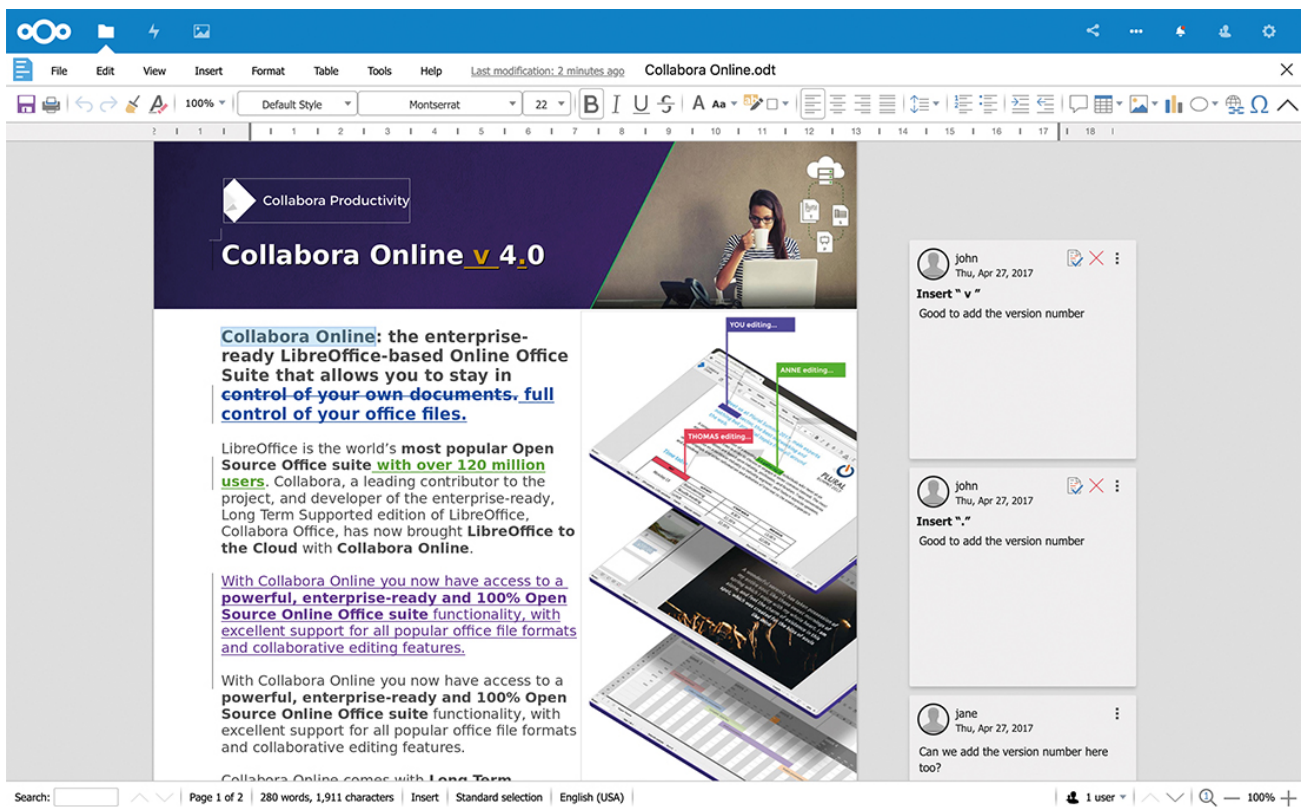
File Edit View Insert Format Table Tools Help Last modification: 2 minutes ago Collabora Online.odt

100% Default Style Montserrat 22

Collabora Productivity

Collabora Online v 4.0

Collabora Online: the enterprise-ready LibreOffice-based Online Office Suite that allows you to stay in control of your own documents. full control of your office files.

LibreOffice is the world's most popular Open Source Office suite with over 120 million users. Collabora, a leading contributor to the project, and developer of the enterprise-ready, Long Term Supported edition of LibreOffice, Collabora Office, has now brought LibreOffice to the Cloud with Collabora Online.

With Collabora Online you now have access to a powerful, enterprise-ready and 100% Open Source Online Office suite functionality, with excellent support for all popular office file formats and collaborative editing features.

With Collabora Online you now have access to a powerful, enterprise-ready and 100% Open Source Online Office suite functionality, with excellent support for all popular office file formats and collaborative editing features.

Collabora Online comes with Long Term

YOU editing...
ANNE editing...
THOMAS editing...

john
Thu, Apr 27, 2017
Insert " v "
Good to add the version number

john
Thu, Apr 27, 2017
Insert "."
Good to add the version number

jane
Thu, Apr 27, 2017
Can we add the version number here too?

Search: Page 1 of 2 280 words, 1,911 characters Insert Standard selection English (USA) 1 user 100%